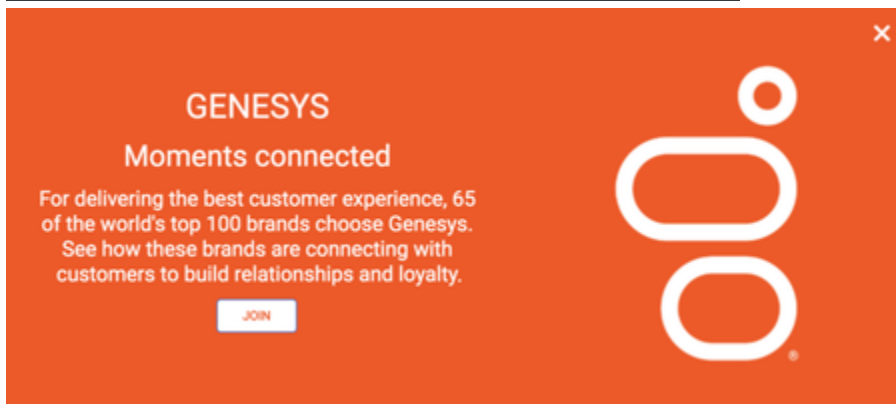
×

GENESYS

Moments connected

For delivering the best customer experience, 65 of the world's top 100 brands choose Genesys. See how these brands are connecting with customers to build relationships and loyalty.

JOIN

®